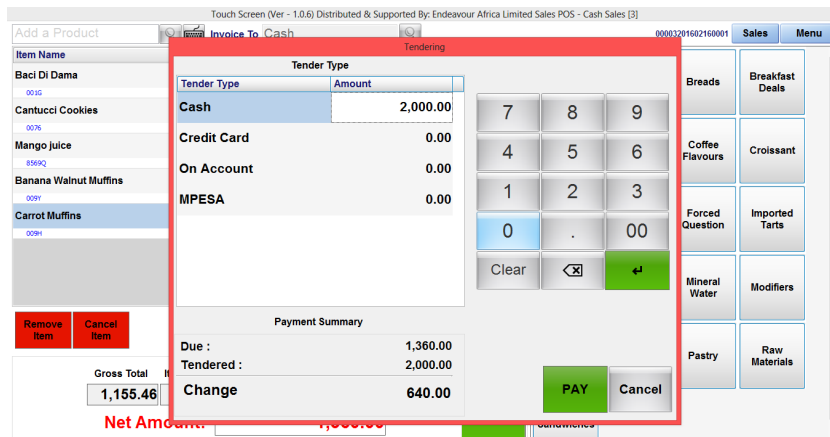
Touch Screen (Ver - 1.0.6) Distributed & Supported By: Endeavour Africa Limited Sales POS - Cash Sales [3]

Add a Product

Invoice To Cash

00003201602160001

Sales

Menu

Item Name

Baci Di Dama

001G

Cantucci Cookies

0076

Mango juice

8569Q

Banana Walnut Muffins

009Y

Carrot Muffins

009H

Remove Item

Cancel Item

Gross Total

1,155.46

Net Amount:

Tendering

Tender Type

| Tender Type | Amount |
|---|---|
| Cash | 2,000.00 |
| Credit Card | 0.00 |
| On Account | 0.00 |
| MPESA | 0.00 |

Payment Summary

Due : 1,360.00

Tendered : 2,000.00

Change 640.00

7 8 9

4 5 6

1 2 3

0 . 00

Clear

PAY

Cancel

Breads

Breakfast Deals

Coffee Flavours

Croissant

Forced Question

Imported Tarts

Mineral Water

Modifiers

Pastry

Raw Materials

Sandwiches